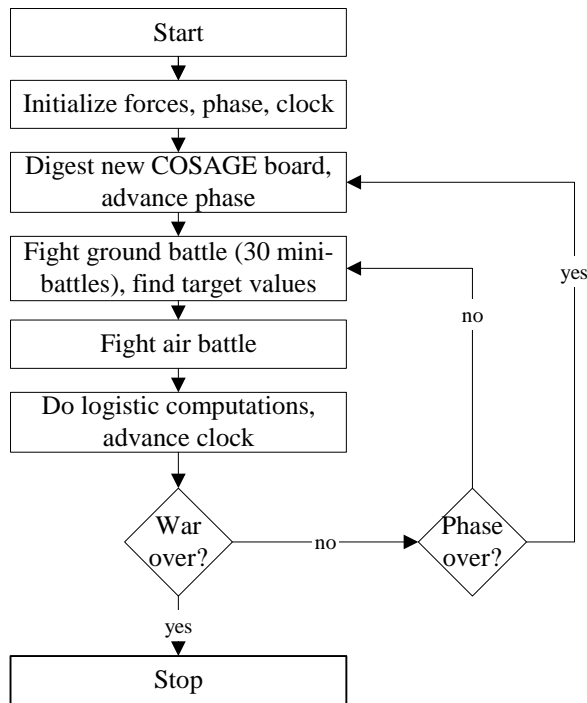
Start

Initialize forces, phase, clock

Digest new COSAGE board, advance phase

Fight ground battle (30 mini-battles), find target values

Fight air battle

Do logistic computations, advance clock

War over?

no

Phase over?

no

yes

yes

Stop